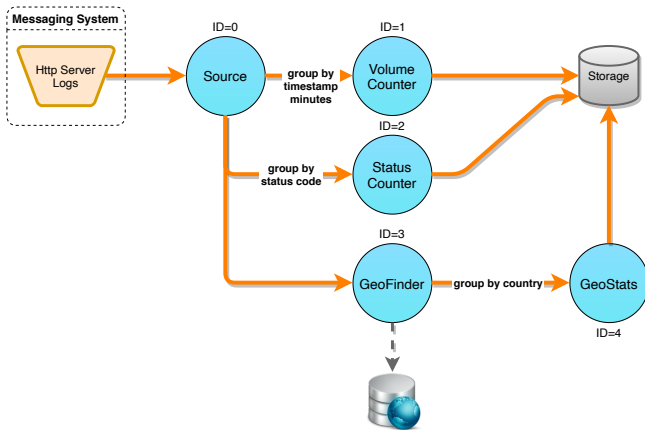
Messaging System

Http Server Logs

ID=0

Source

group by timestamp minutes

ID=1

Volume Counter

Storage

ID=2

group by status code

Status Counter

ID=3

GeoFinder

group by country

GeoStats

ID=4